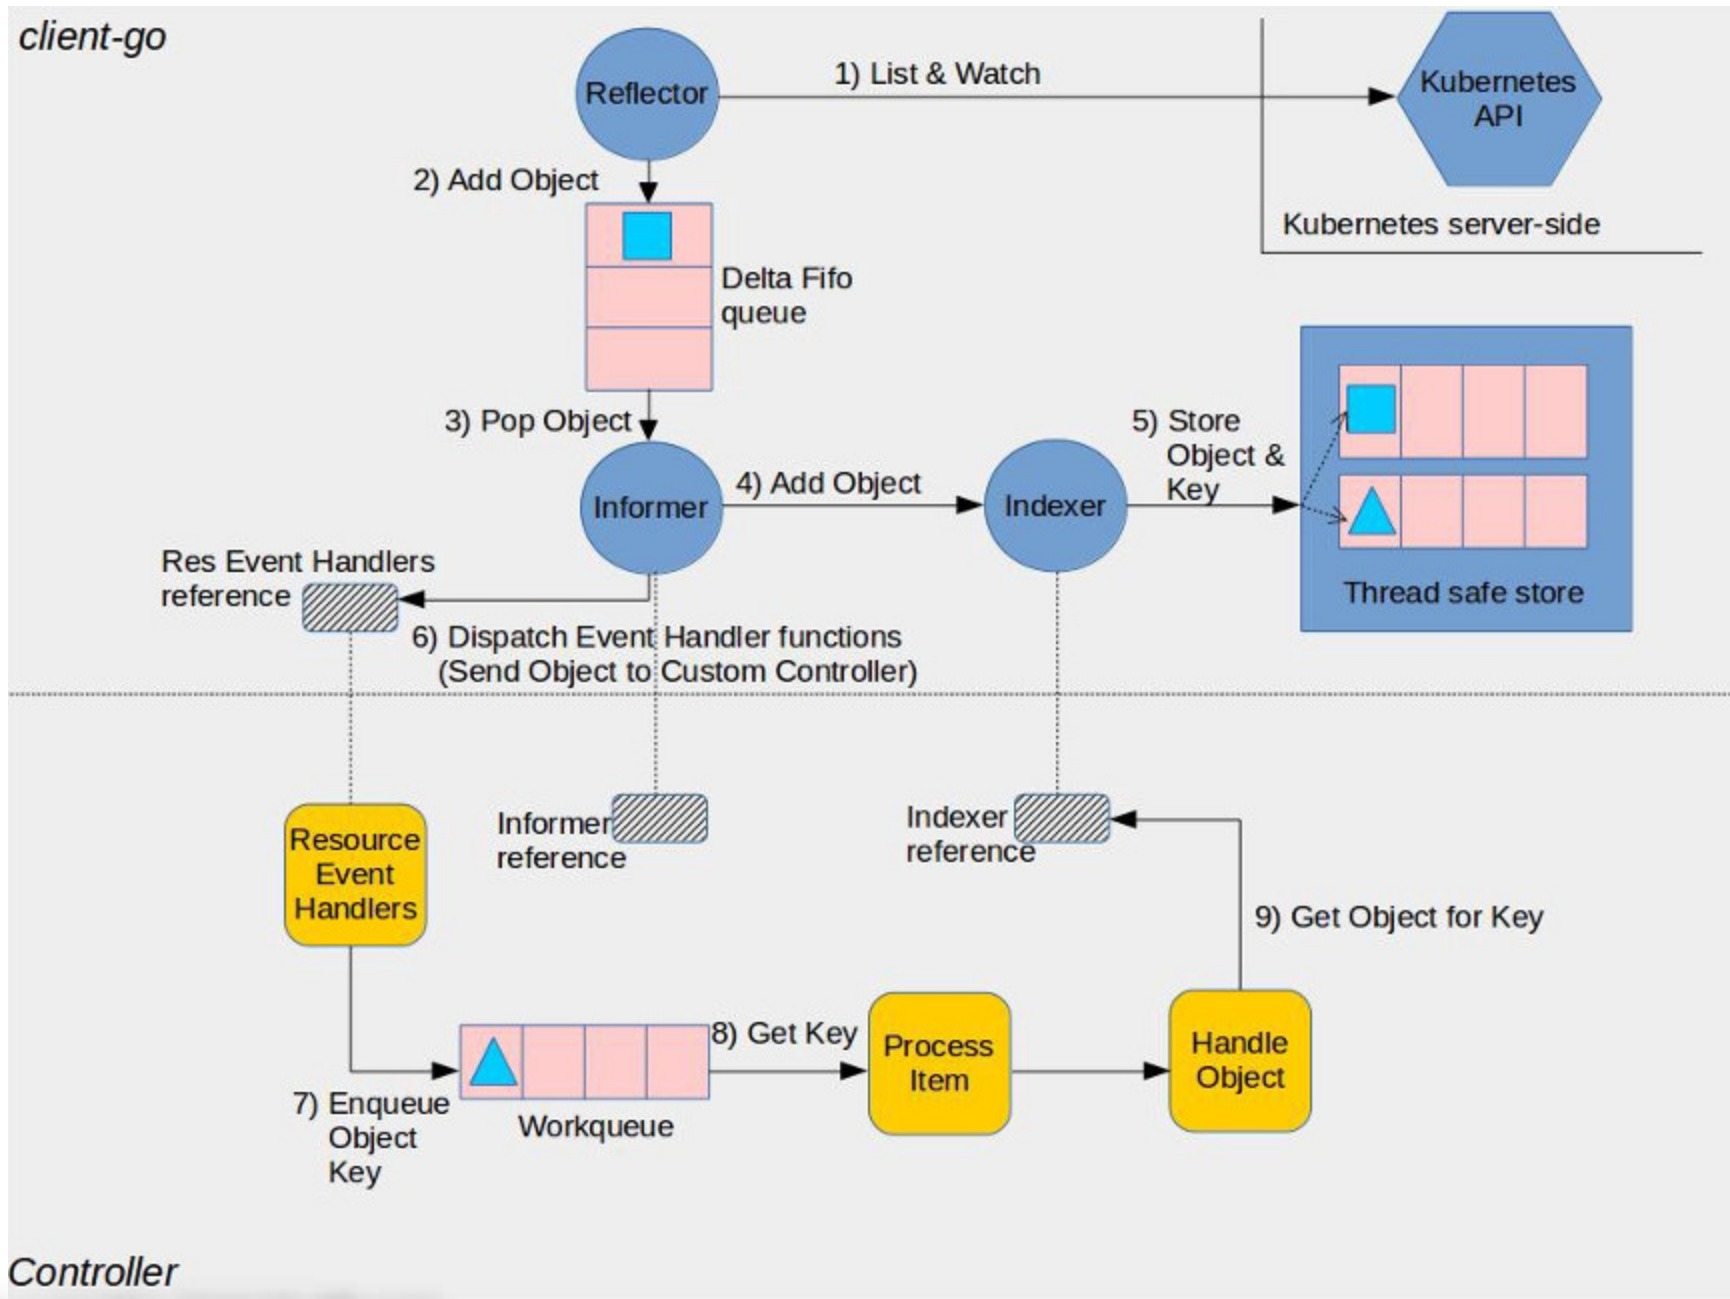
client-go

Reflector

1) List & Watch

Kubernetes API

Kubernetes server-side

2) Add Object

Delta Fifo queue

3) Pop Object

Informer

4) Add Object

Indexer

5) Store Object & Key

Thread safe store

Res Event Handlers reference

6) Dispatch Event Handler functions (Send Object to Custom Controller)

Resource Event Handlers

Informer reference

Indexer reference

9) Get Object for Key

7) Enqueue Object Key

Workqueue

8) Get Key

Process Item

Handle Object

Controller